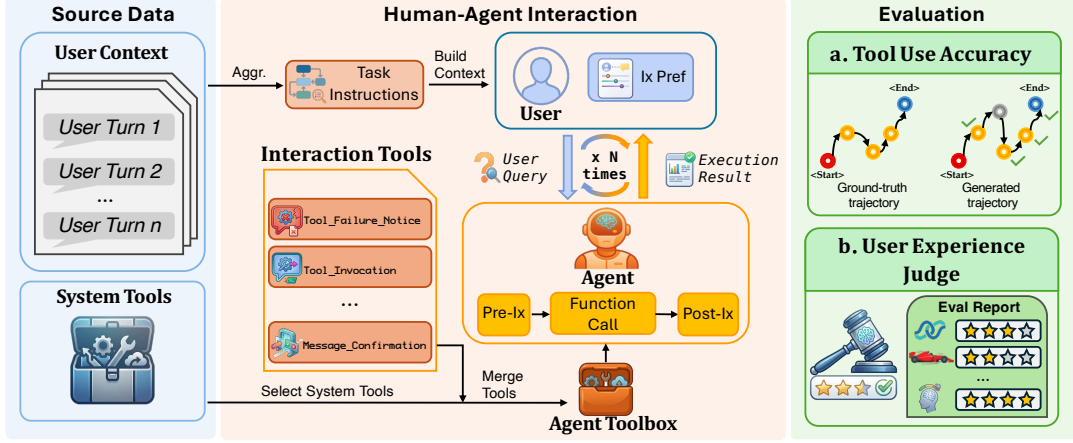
Source Data

User Context

User Turn 1

User Turn 2

...

User Turn n

System Tools

Human-Agent Interaction

Aggr.

Task Instructions

Build Context

User

Ix Pref

Interaction Tools

Tool_Failure_Notice

Tool_Invocation

...

Message_Confirmation

User Query

x N times

Execution Result

Agent

Pre-Ix

Function Call

Post-Ix

Select System Tools

Merge Tools

Agent Toolbox

Evaluation

a. Tool Use Accuracy

<End>

<Start>

Ground-truth trajectory

<End>

<Start>

Generated trajectory

b. User Experience Judge

Eval Report

...